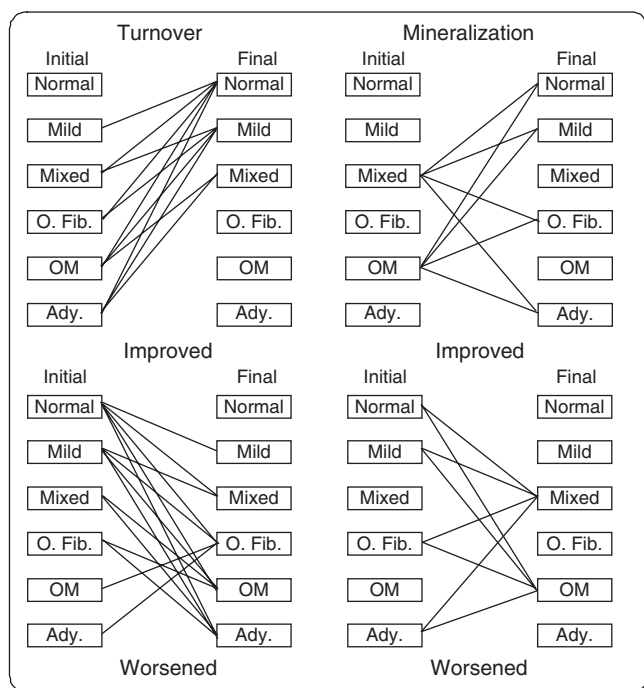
Turnover

Initial

Normal

Mild

Mixed

O. Fib.

OM

Ady.

Final

Normal

Mild

Mixed

O. Fib.

OM

Ady.

Mineralization

Initial

Normal

Mild

Mixed

O. Fib.

OM

Ady.

Final

Normal

Mild

Mixed

O. Fib.

OM

Ady.

Improved

Improved

Initial

Normal

Mild

Mixed

O. Fib.

OM

Ady.

Final

Normal

Mild

Mixed

O. Fib.

OM

Ady.

Initial

Normal

Mild

Mixed

O. Fib.

OM

Ady.

Final

Normal

Mild

Mixed

O. Fib.

OM

Ady.

Worsened

Worsened